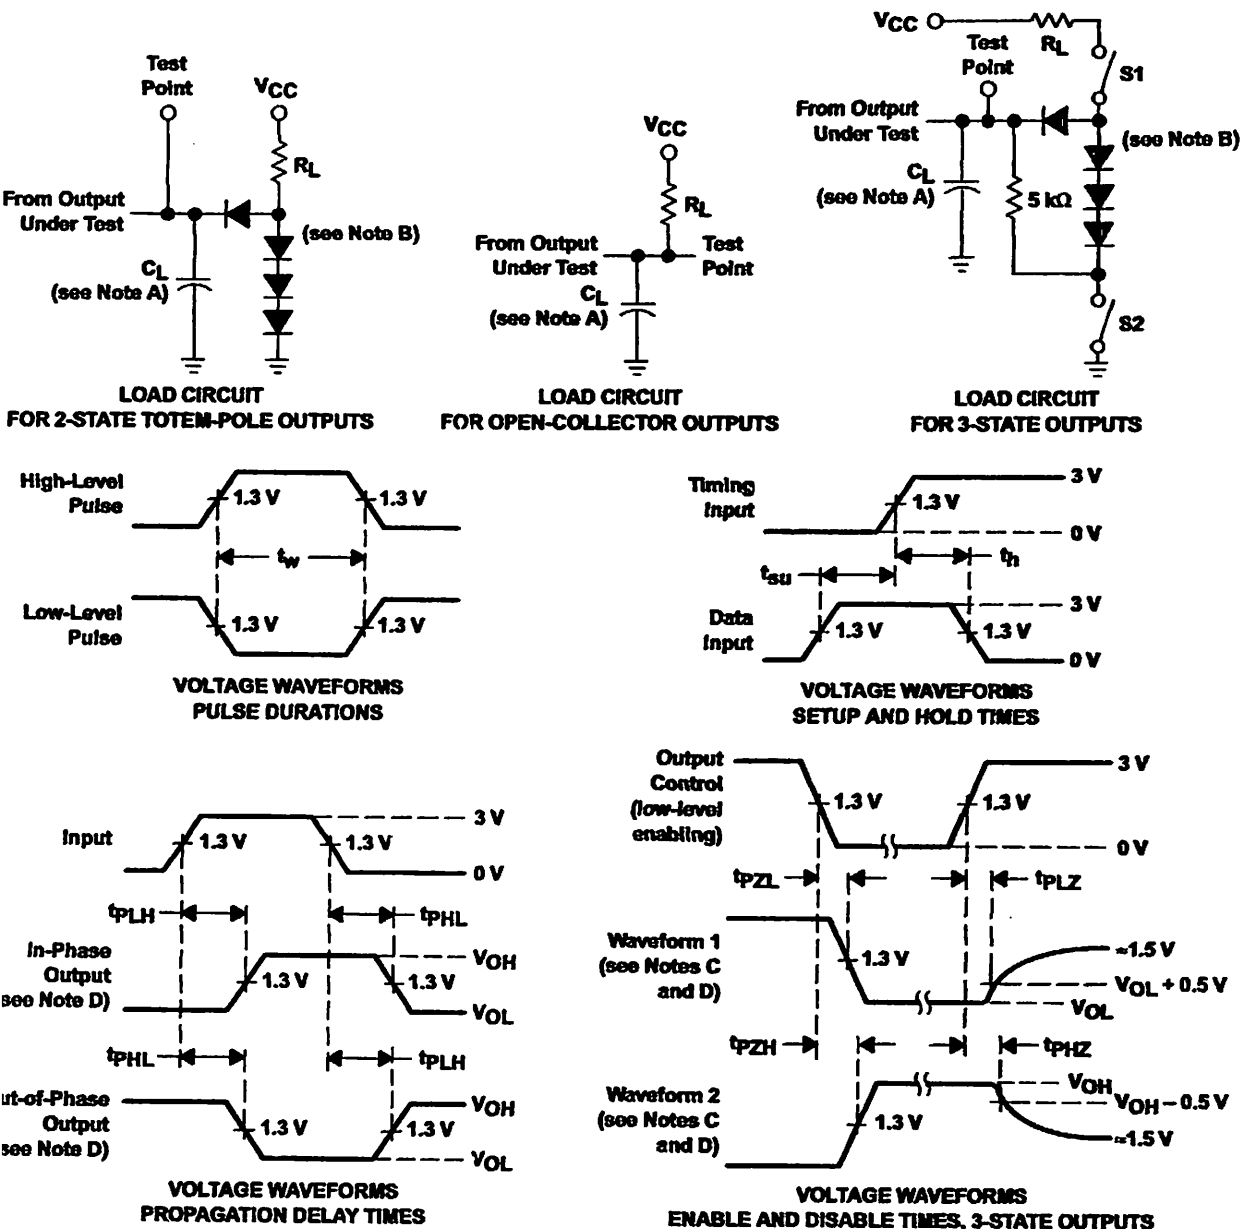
Test Point
$V_{CC}$
$R_L$
From Output Under Test
(see Note B)
$C_L$ (see Note A)

LOAD CIRCUIT FOR 2-STATE TOTEM-POLE OUTPUTS

$V_{CC}$
$R_L$
From Output Under Test
Test Point
$C_L$ (see Note A)

LOAD CIRCUIT FOR OPEN-COLLECTOR OUTPUTS

$V_{CC}$
Test Point
$R_L$
S1
From Output Under Test
(see Note B)
$C_L$ (see Note A)
5 kΩ
S2

LOAD CIRCUIT FOR 3-STATE OUTPUTS

High-Level Pulse
1.3 V
1.3 V
$t_w$
Low-Level Pulse
1.3 V
1.3 V

VOLTAGE WAVEFORMS PULSE DURATIONS

Timing Input
1.3 V
3 V
0 V
$t_h$
$t_{su}$
Data Input
1.3 V
1.3 V
3 V
0 V

VOLTAGE WAVEFORMS SETUP AND HOLD TIMES

Input
1.3 V
1.3 V
3 V
0 V
$t_{PLH}$
$t_{PHL}$
In-Phase Output (see Note D)
1.3 V
1.3 V
$V_{OH}$
$V_{OL}$
$t_{PHL}$
$t_{PLH}$
ut-of-Phase Output (see Note D)
1.3 V
1.3 V
$V_{OH}$
$V_{OL}$

VOLTAGE WAVEFORMS PROPAGATION DELAY TIMES

Output Control (low-level enabling)
1.3 V
1.3 V
3 V
0 V
$t_{PZL}$
$t_{PLZ}$
Waveform 1 (see Notes C and D)
1.3 V
≈1.5 V
$V_{OL}$ + 0.5 V
$V_{OL}$
$t_{PZH}$
$t_{PHZ}$
Waveform 2 (see Notes C and D)
1.3 V
$V_{OH}$
$V_{OH}$ – 0.5 V
≈1.5 V

VOLTAGE WAVEFORMS ENABLE AND DISABLE TIMES, 3-STATE OUTPUTS